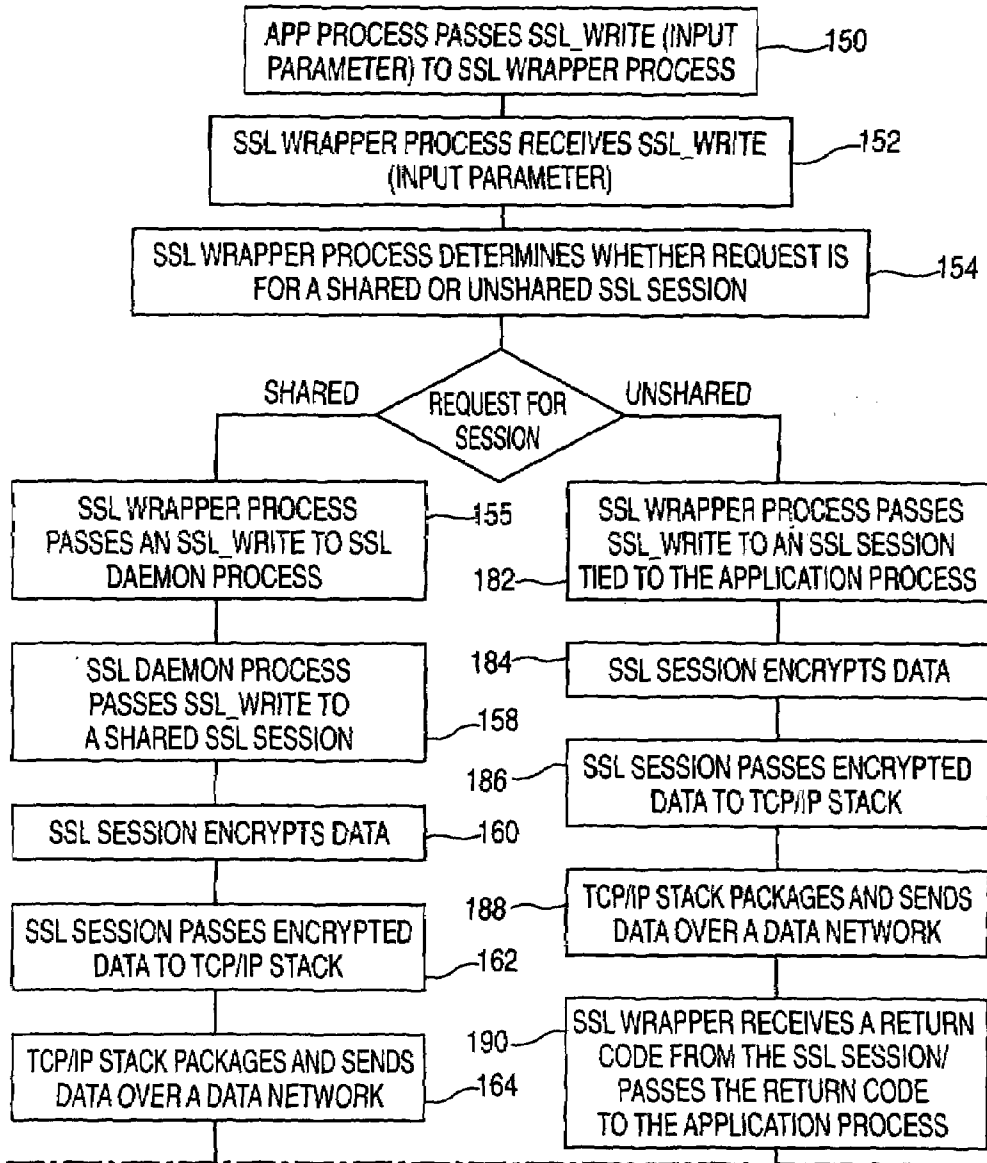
APP PROCESS PASSES SSL_WRITE (INPUT PARAMETER) TO SSL WRAPPER PROCESS

150

SSL WRAPPER PROCESS RECEIVES SSL_WRITE (INPUT PARAMETER)

152

SSL WRAPPER PROCESS DETERMINES WHETHER REQUEST IS FOR A SHARED OR UNSHARED SSL SESSION

154

SHARED

REQUEST FOR SESSION

UNSHARED

SSL WRAPPER PROCESS PASSES AN SSL_WRITE TO SSL DAEMON PROCESS

155

SSL DAEMON PROCESS PASSES SSL_WRITE TO A SHARED SSL SESSION

158

SSL SESSION ENCRYPTS DATA

160

SSL SESSION PASSES ENCRYPTED DATA TO TCP/IP STACK

162

TCP/IP STACK PACKAGES AND SENDS DATA OVER A DATA NETWORK

164

SSL WRAPPER PROCESS PASSES SSL_WRITE TO AN SSL SESSION TIED TO THE APPLICATION PROCESS

182

184

SSL SESSION ENCRYPTS DATA

186

SSL SESSION PASSES ENCRYPTED DATA TO TCP/IP STACK

188

TCP/IP STACK PACKAGES AND SENDS DATA OVER A DATA NETWORK

190

SSL WRAPPER RECEIVES A RETURN CODE FROM THE SSL SESSION/ PASSES THE RETURN CODE TO THE APPLICATION PROCESS